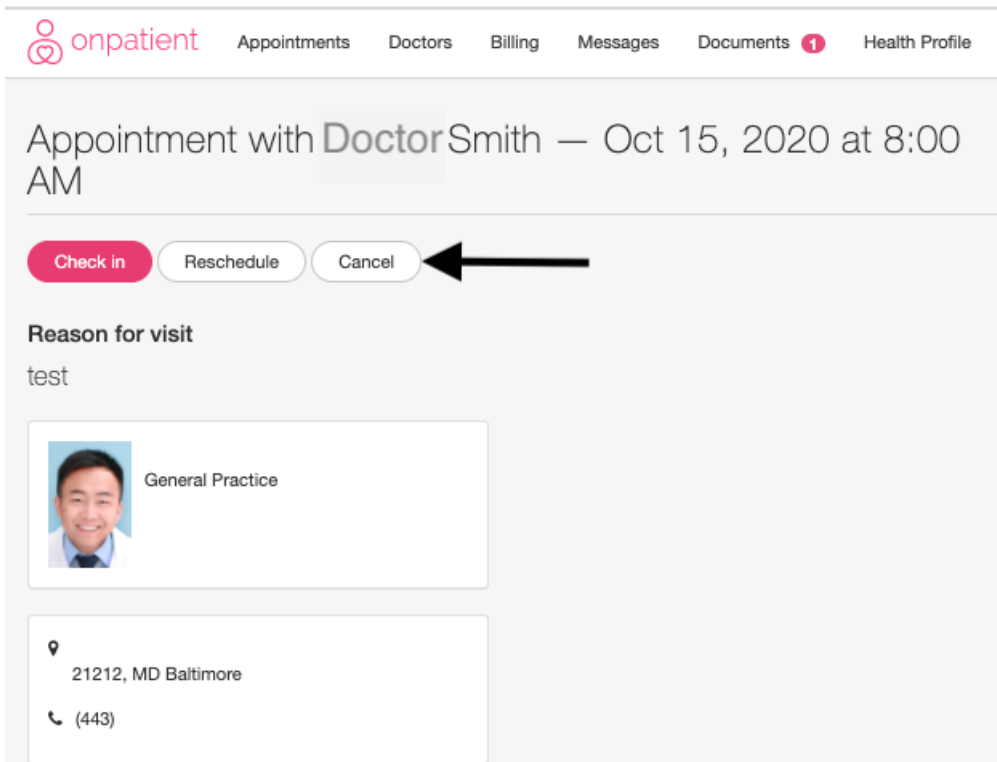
onpatient Appointments Doctors Billing Messages Documents 1 Health Profile

Appointment with Doctor Smith — Oct 15, 2020 at 8:00 AM

Check in Reschedule Cancel

Reason for visit

test

General Practice

21212, MD Baltimore

(443)